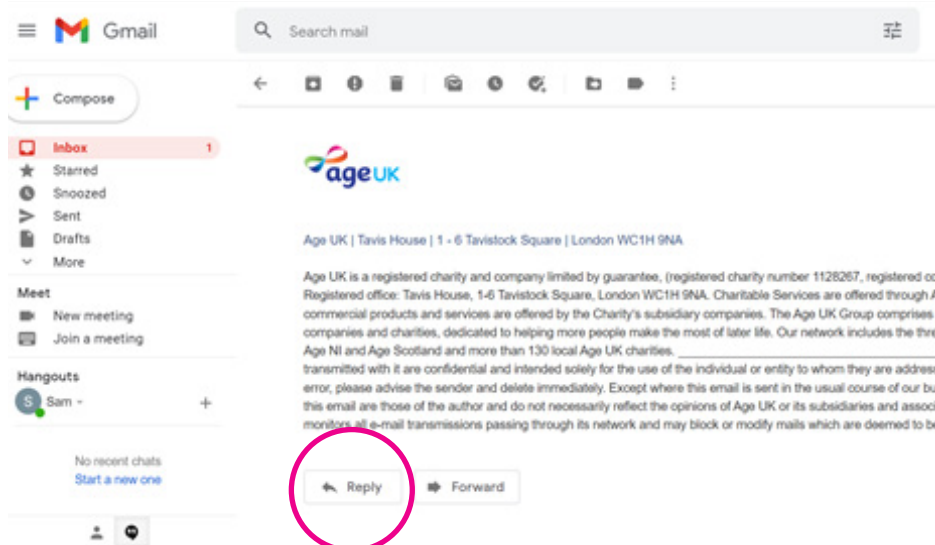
Gmail

Search mail

Compose

Inbox 1
Starred
Snoozed
Sent
Drafts
More

Meet
New meeting
Join a meeting

Hangouts
S Sam

No recent chats
Start a new one

ageUK

Age UK | Tavis House | 1 - 6 Tavistock Square | London WC1H 9NA

Age UK is a registered charity and company limited by guarantee, (registered charity number 1128267, registered co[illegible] Registered office: Tavis House, 1-6 Tavistock Square, London WC1H 9NA. Charitable Services are offered through A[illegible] commercial products and services are offered by the Charity's subsidiary companies. The Age UK Group comprises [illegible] companies and charities, dedicated to helping more people make the most of later life. Our network includes the thre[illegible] Age NI and Age Scotland and more than 130 local Age UK charities. ________________ transmitted with it are confidential and intended solely for the use of the individual or entity to whom they are addres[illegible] error, please advise the sender and delete immediately. Except where this email is sent in the usual course of our bu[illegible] this email are those of the author and do not necessarily reflect the opinions of Age UK or its subsidiaries and assoc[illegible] monitors all e-mail transmissions passing through its network and may block or modify mails which are deemed to be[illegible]

Reply
Forward